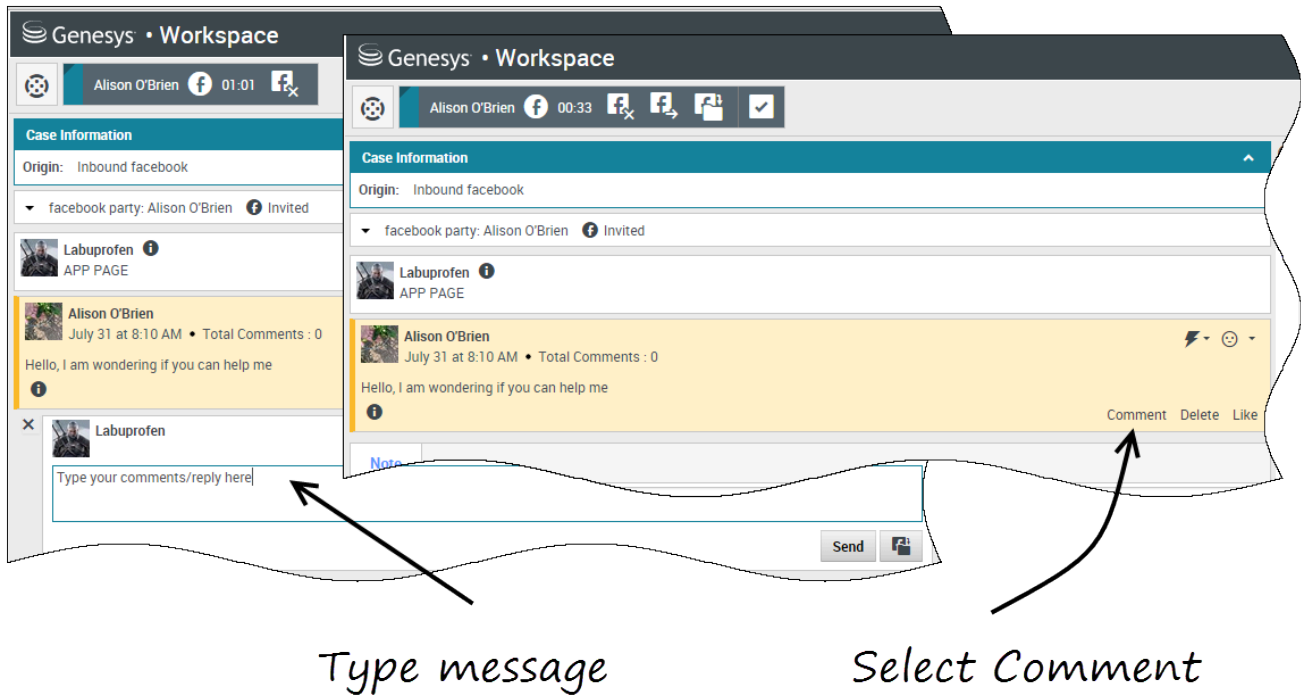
Genesys • Workspace

Alison O'Brien 01:01

Case Information

Origin: Inbound facebook

facebook party: Alison O'Brien Invited

Labuprofen
APP PAGE

Alison O'Brien
July 31 at 8:10 AM • Total Comments : 0

Hello, I am wondering if you can help me

Labuprofen

Type your comments/reply here

Send

Genesys • Workspace

Alison O'Brien 00:33

Case Information

Origin: Inbound facebook

facebook party: Alison O'Brien Invited

Labuprofen
APP PAGE

Alison O'Brien
July 31 at 8:10 AM • Total Comments : 0

Hello, I am wondering if you can help me

Comment Delete Like

Note

Type message

Select Comment